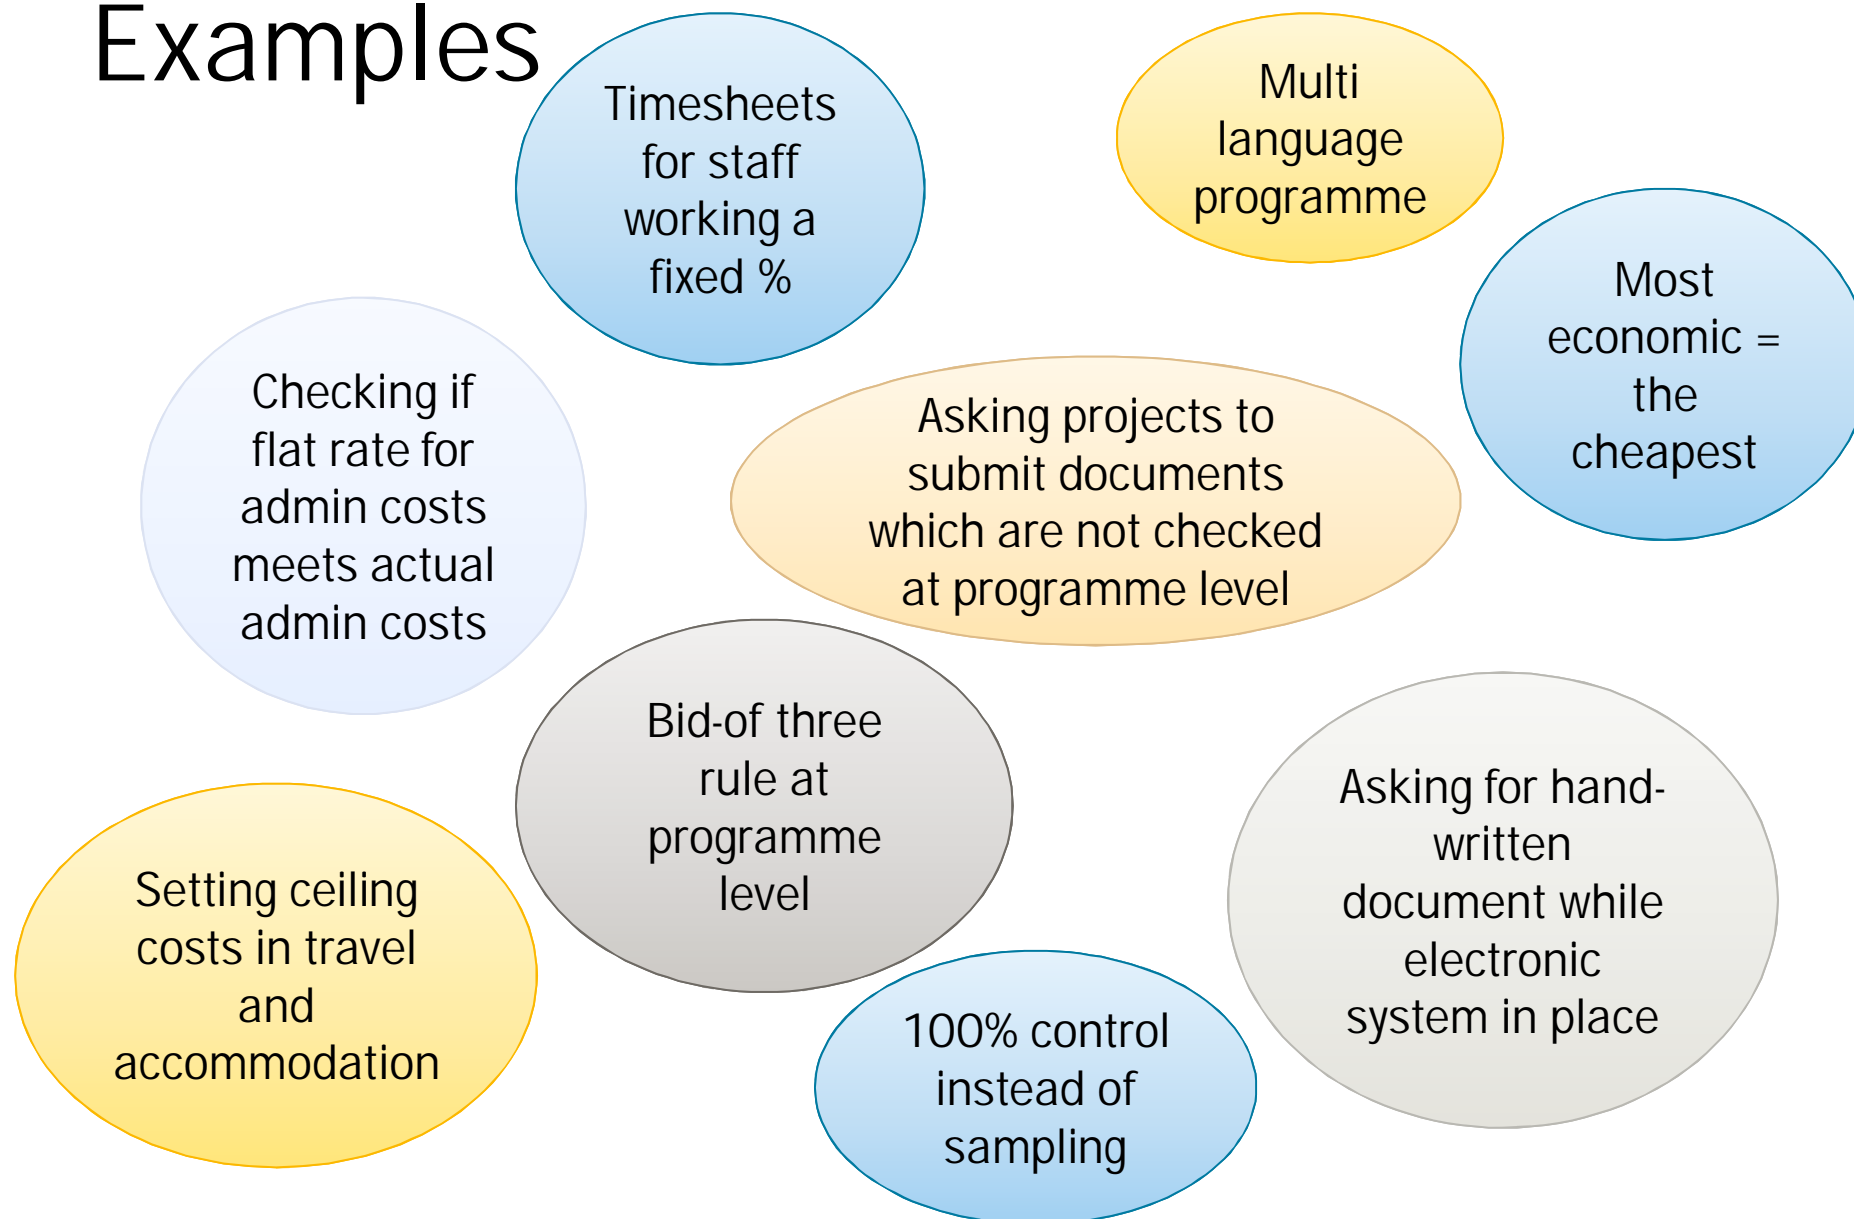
Examples

Timesheets for staff working a fixed %

Multi language programme

Most economic = the cheapest

Checking if flat rate for admin costs meets actual admin costs

Asking projects to submit documents which are not checked at programme level

Bid-of three rule at programme level

Asking for hand-written document while electronic system in place

Setting ceiling costs in travel and accommodation

100% control instead of sampling